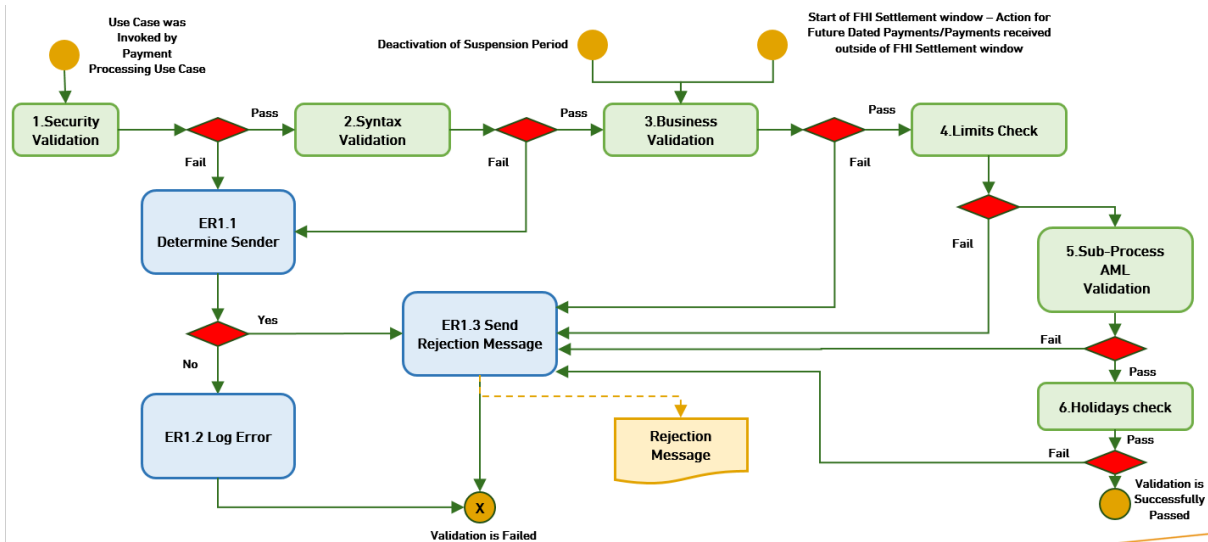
Use Case was Invoked by Payment Processing Use Case

Deactivation of Suspension Period

Start of FHI Settlement window – Action for Future Dated Payments/Payments received outside of FHI Settlement window

1.Security Validation

Pass

2.Syntax Validation

Pass

3.Business Validation

Pass

4.Limits Check

Fail

Fail

Fail

ER1.1 Determine Sender

Fail

5.Sub-Process AML Validation

Yes

ER1.3 Send Rejection Message

Fail

No

Pass

6.Holidays check

ER1.2 Log Error

Rejection Message

Pass

Fail

X

Validation is Successfully Passed

Validation is Failed